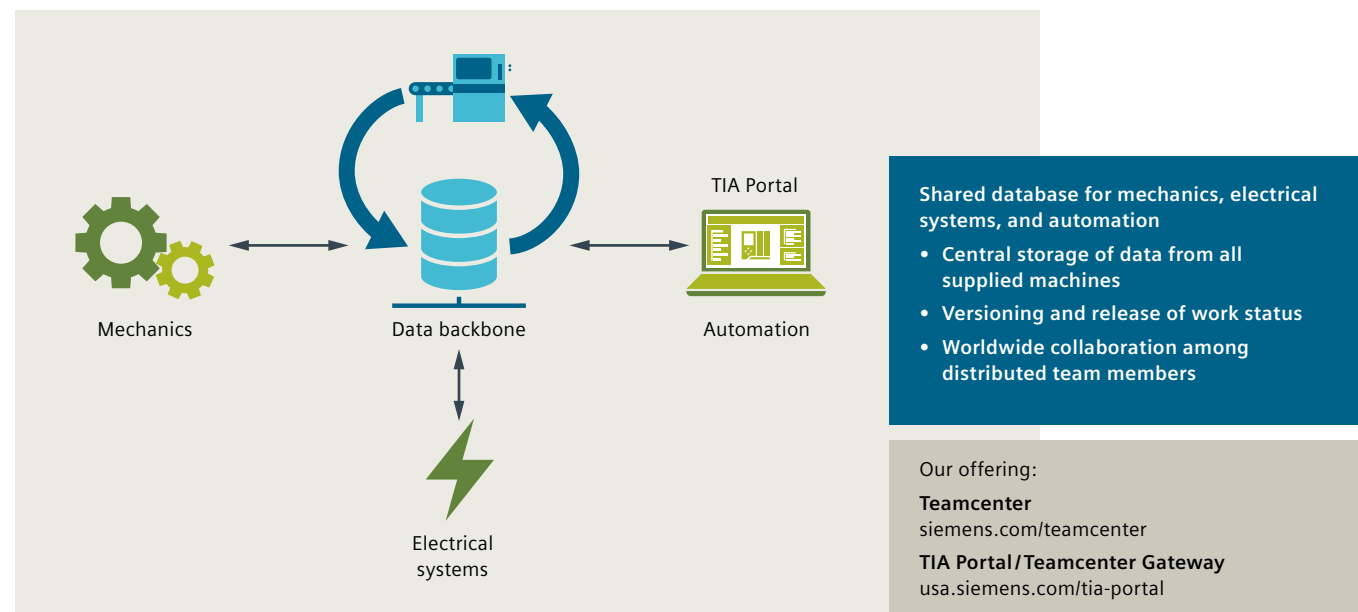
TIA Portal

Mechanics

Data backbone

Automation

Electrical systems

Shared database for mechanics, electrical systems, and automation

• Central storage of data from all supplied machines

• Versioning and release of work status

• Worldwide collaboration among distributed team members

Our offering:

**Teamcenter**
siemens.com/teamcenter

**TIA Portal / Teamcenter Gateway**
usa.siemens.com/tia-portal